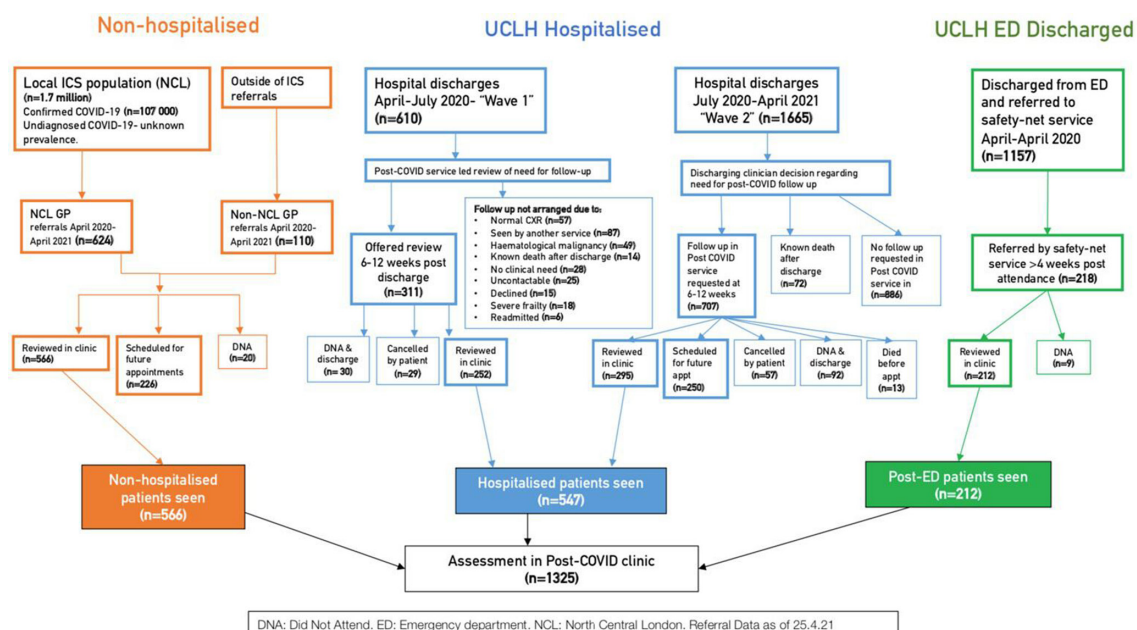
Non-hospitalised

UCLH Hospitalised

UCLH ED Discharged

Local ICS population (NCL) (n=1.7 million) Confirmed COVID-19 (n=107 000) Undiagnosed COVID-19- unknown prevalence.

Outside of ICS referrals

Hospital discharges April-July 2020- "Wave 1" (n=610)

Hospital discharges July 2020-April 2021 "Wave 2" (n=1665)

Discharged from ED and referred to safety-net service April-April 2020 (n=1157)

Post-COVID service led review of need for follow-up

Discharging clinician decision regarding need for post-COVID follow up

NCL GP referrals April 2020-April 2021 (n=624)

Non-NCL GP referrals April 2020-April 2021 (n=110)

Offered review 6-12 weeks post discharge (n=311)

Follow up not arranged due to:
• Normal CXR (n=57)
• Seen by another service (n=87)
• Haematological malignancy (n=49)
• Known death after discharge (n=14)
• No clinical need (n=28)
• Uncontactable (n=25)
• Declined (n=15)
• Severe frailty (n=18)
• Readmitted (n=6)

Follow up in Post COVID service requested at 6-12 weeks (n=707)

Known death after discharge (n=72)

No follow up requested in Post COVID service in (n=886)

Referred by safety-net service >4 weeks post attendance (n=218)

Reviewed in clinic (n=566)

Scheduled for future appointments (n=226)

DNA (n=20)

DNA & discharge (n= 30)

Cancelled by patient (n=29)

Reviewed in clinic (n=252)

Reviewed in clinic (n=295)

Scheduled for future appt (n=250)

Cancelled by patient (n=57)

DNA & discharge (n=92)

Died before appt (n=13)

Reviewed in clinic (n=212)

DNA (n=9)

Non-hospitalised patients seen (n=566)

Hospitalised patients seen (n=547)

Post-ED patients seen (n=212)

Assessment in Post-COVID clinic (n=1325)

DNA: Did Not Attend. ED: Emergency department. NCL: North Central London. Referral Data as of 25.4.21